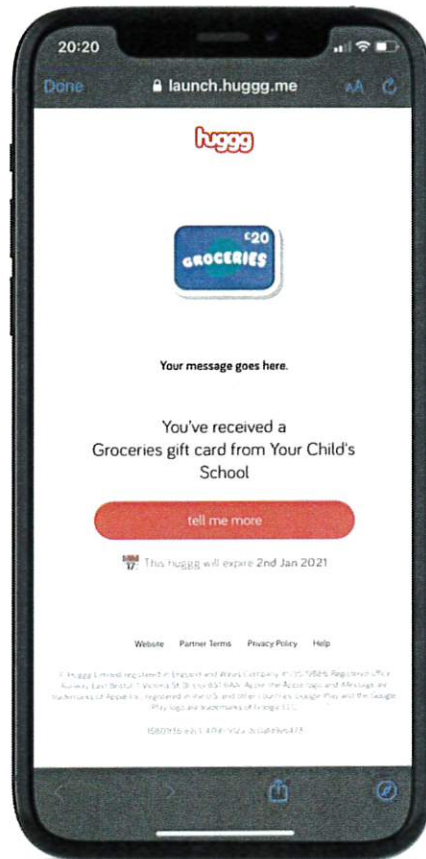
20:20

Done launch.huggg.me AA

huggg

£20
GROCERIES

Your message goes here.

You've received a Groceries gift card from Your Child's School

tell me more

This huggg will expire 2nd Jan 2021

Website Partner Terms Privacy Policy Help

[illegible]